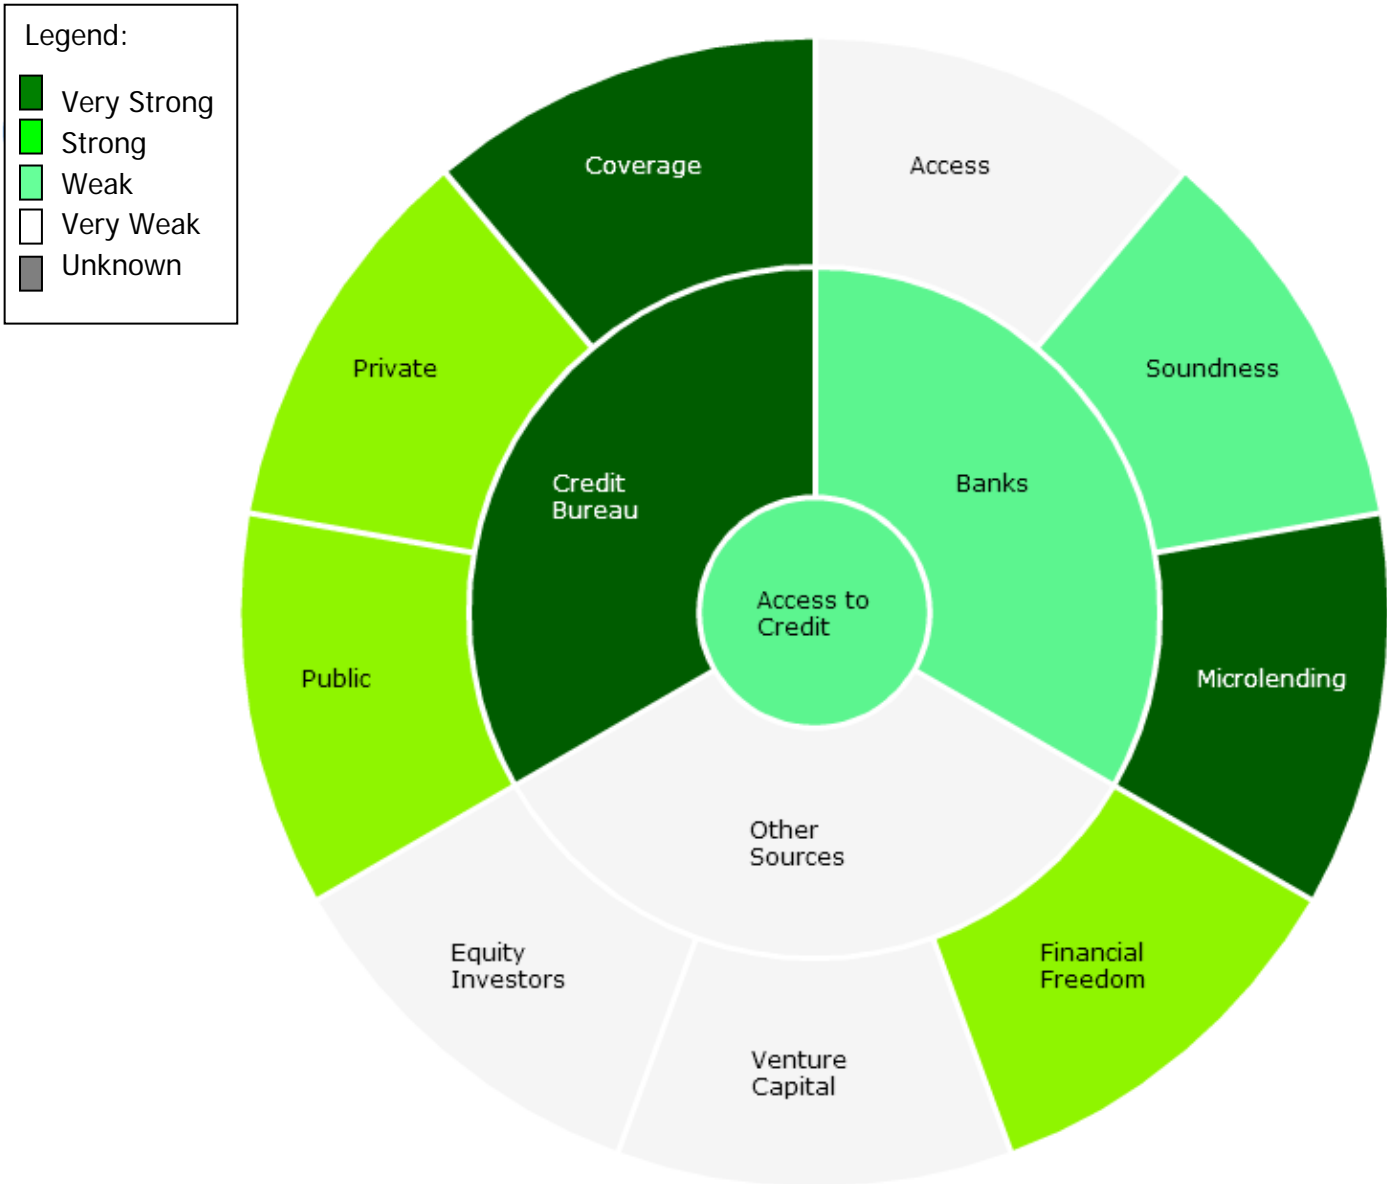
Legend:
Very Strong
Strong
Weak
Very Weak
Unknown

Coverage
Access
Private
Soundness
Credit Bureau
Banks
Access to Credit
Public
Microlending
Other Sources
Equity Investors
Financial Freedom
Venture Capital